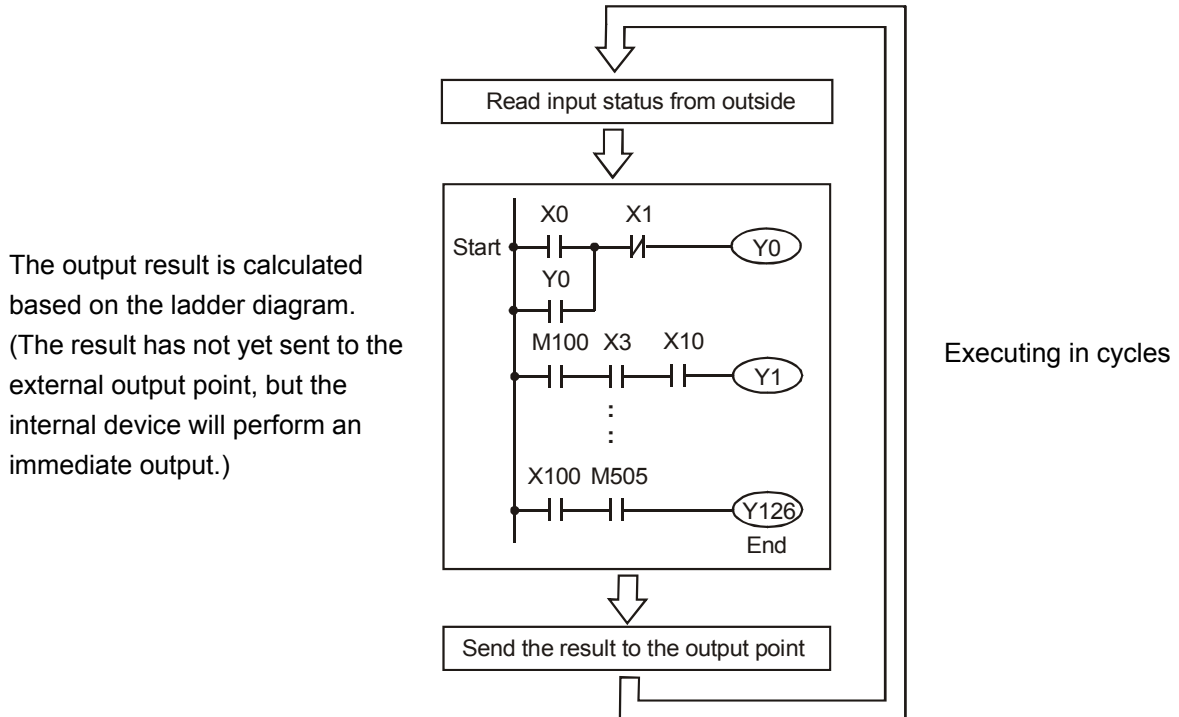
The output result is calculated based on the ladder diagram. (The result has not yet sent to the external output point, but the internal device will perform an immediate output.)

Read input status from outside

Start

X0

X1

Y0

Y0

M100 X3 X10

Y1

X100 M505

Y126

End

Send the result to the output point

Executing in cycles